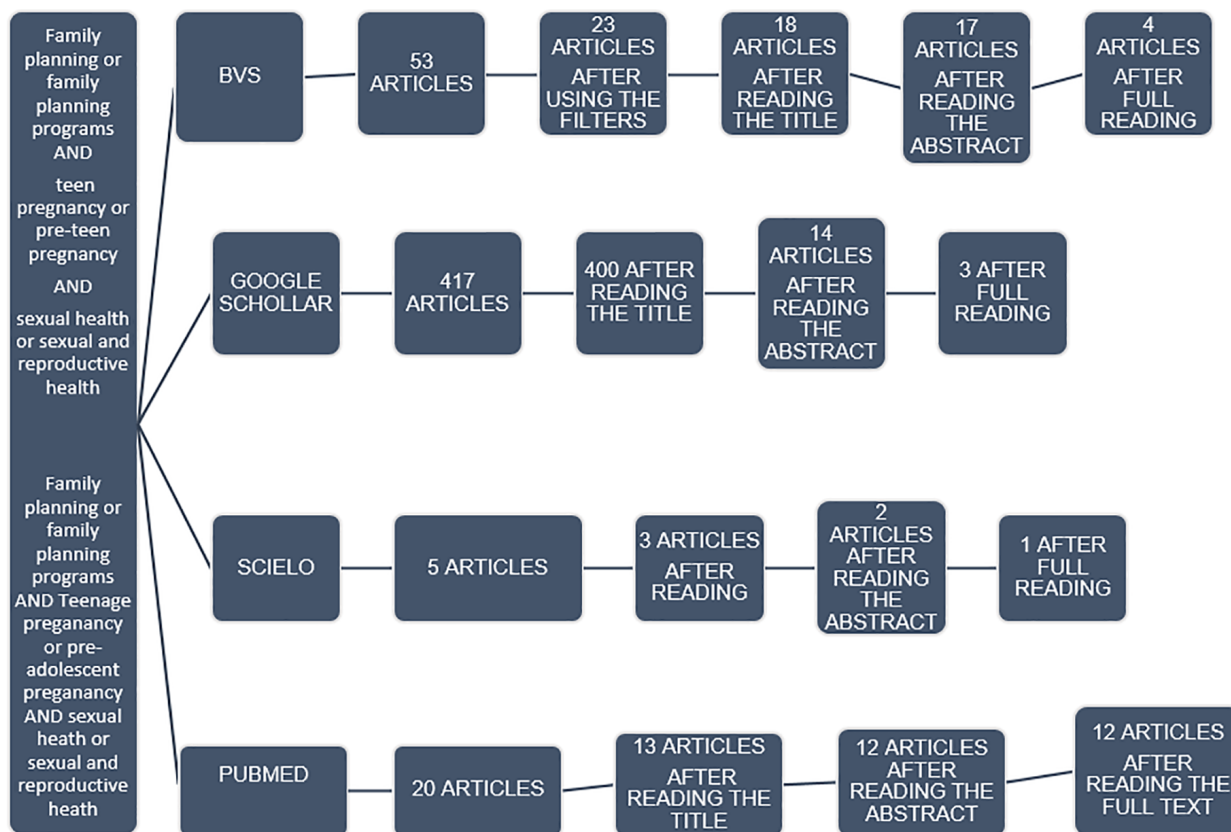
Family planning or family planning programs AND

teen pregnancy or pre-teen pregnancy

AND

sexual health or sexual and reproductive health

Family planning or family planning programs AND Teenage preganancy or pre-adolescent preganancy AND sexual heath or sexual and reproductive heath

BVS

53 ARTICLES

23 ARTICLES AFTER USING THE FILTERS

18 ARTICLES AFTER READING THE TITLE

17 ARTICLES AFTER READING THE ABSTRACT

4 ARTICLES AFTER FULL READING

GOOGLE SCHOLLAR

417 ARTICLES

400 AFTER READING THE TITLE

14 ARTICLES AFTER READING THE ABSTRACT

3 AFTER FULL READING

SCIELO

5 ARTICLES

3 ARTICLES AFTER READING

2 ARTICLES AFTER READING THE ABSTRACT

1 AFTER FULL READING

PUBMED

20 ARTICLES

13 ARTICLES AFTER READING THE TITLE

12 ARTICLES AFTER READING THE ABSTRACT

12 ARTICLES AFTER READING THE FULL TEXT